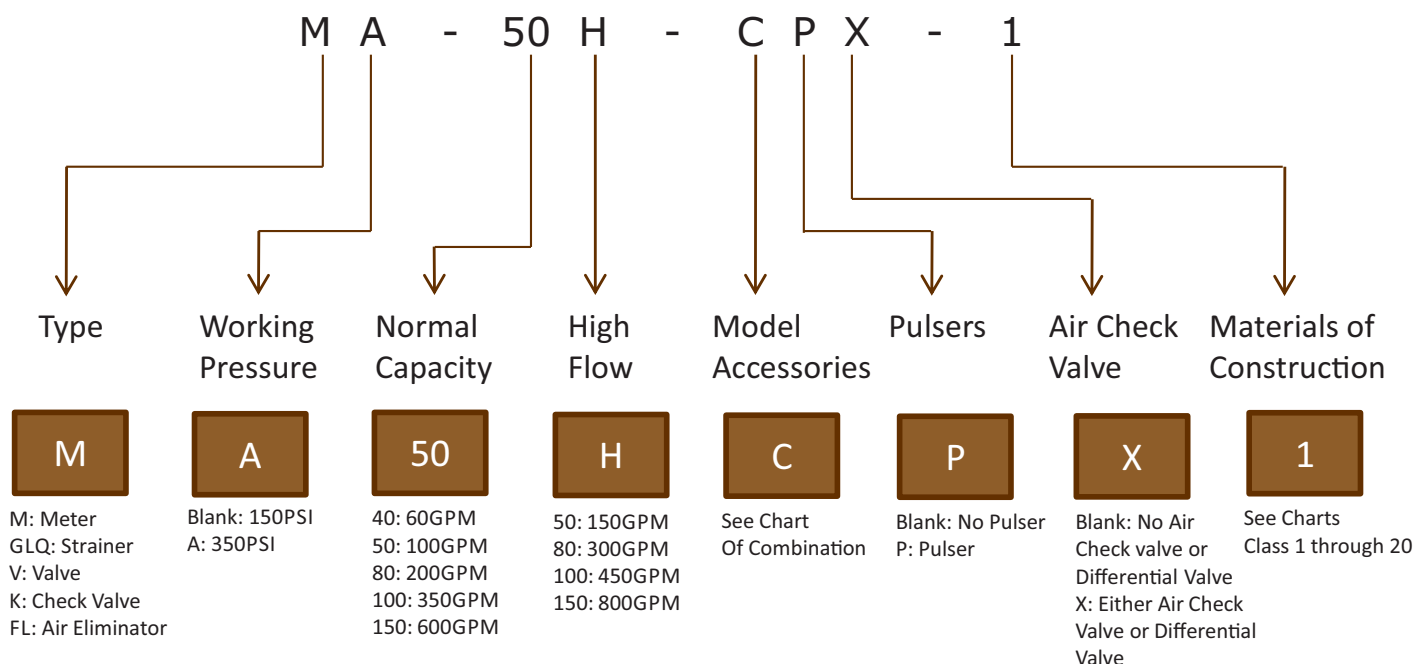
M A - 50 H - C P X - 1

Type

M

M: Meter
GLQ: Strainer
V: Valve
K: Check Valve
FL: Air Eliminator

Working Pressure

A

Blank: 150PSI
A: 350PSI

Normal Capacity

50

40: 60GPM
50: 100GPM
80: 200GPM
100: 350GPM
150: 600GPM

High Flow

H

50: 150GPM
80: 300GPM
100: 450GPM
150: 800GPM

Model Accessories

C

See Chart Of Combination

Pulsers

P

Blank: No Pulser
P: Pulser

Air Check Valve

X

Blank: No Air Check valve or Differential Valve
X: Either Air Check Valve or Differential Valve

Materials of Construction

1

See Charts Class 1 through 20